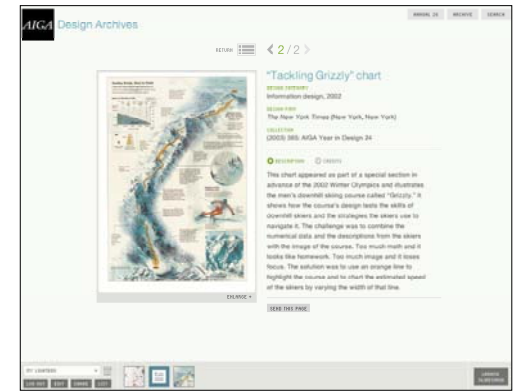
AIGA Design Archives

ANNUAL 25 ARCHIVE SEARCH

RETURN

2 / 2

"Tackling Grizzly" chart

DESIGN CATEGORY
Information design, 2002

DESIGN FIRM
The New York Times (New York, New York)

COLLECTION
(2003) 365: AIGA Year in Design 24

DESCRIPTION CREDITS

This chart appeared as part of a special section in advance of the 2002 Winter Olympics and illustrates the men's downhill skiing course called "Grizzly." It shows how the course's design tests the skills of downhill skiers and the strategies the skiers use to navigate it. The challenge was to combine the numerical data and the descriptions from the skiers with the image of the course. Too much math and it looks like homework. Too much image and it loses focus. The solution was to use an orange line to highlight the course and to chart the estimated speed of the skiers by varying the width of that line.

ENLARGE +

SEND THIS PAGE

MY LIGHTBOX

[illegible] EDIT SHARE LIST

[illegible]